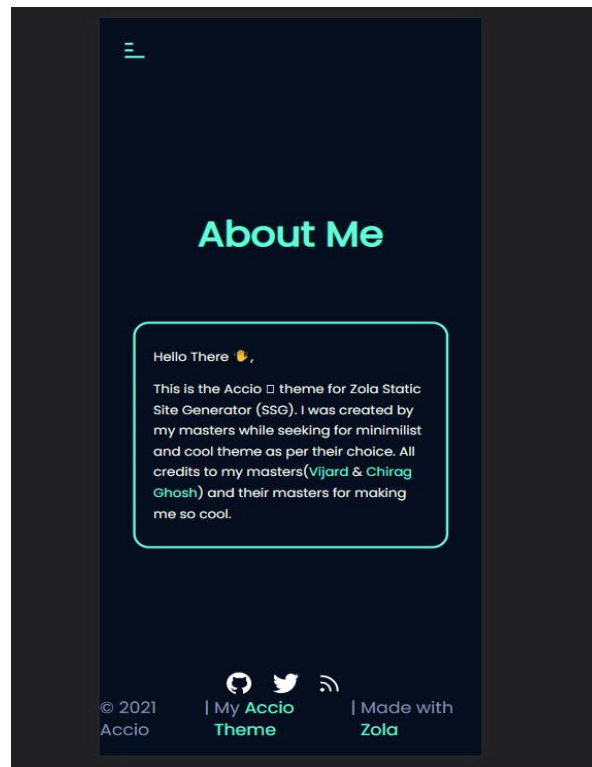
About Me

Hello There ✋,

This is the Accio □ theme for Zola Static Site Generator (SSG). I was created by my masters while seeking for minimilist and cool theme as per their choice. All credits to my masters(Vijard & Chirag Ghosh) and their masters for making me so cool.

© 2021 Accio | My Accio Theme | Made with Zola